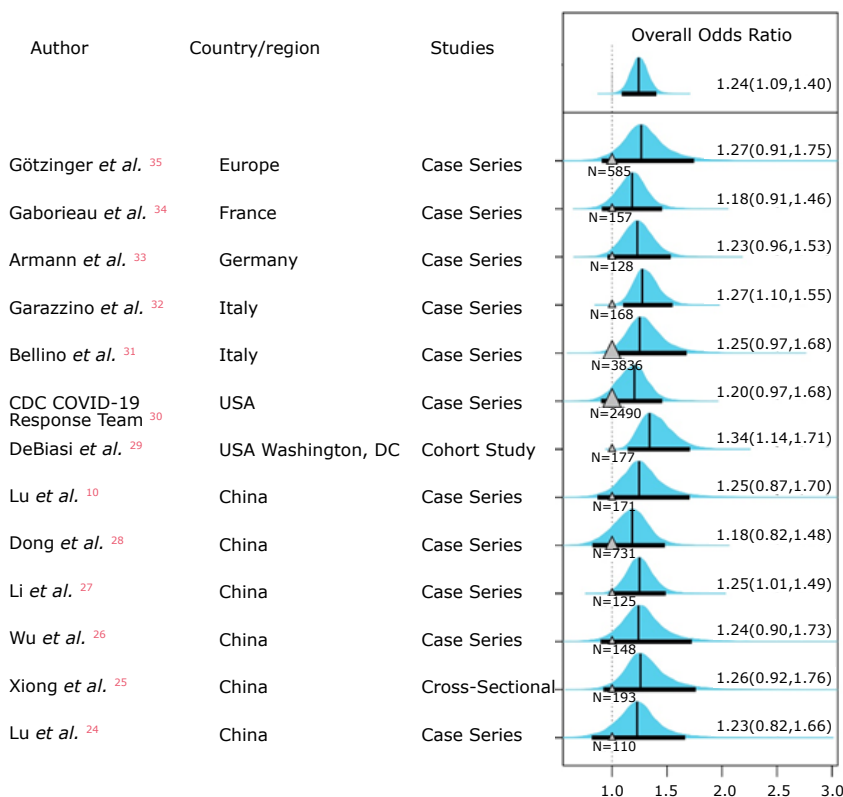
| Author | Country/region | Studies | Overall Odds Ratio |
|---|---|---|---|
| | | | 1.24(1.09,1.40) |
| Götzinger *et al.* 35 | Europe | Case Series | 1.27(0.91,1.75) N=585 |
| Gaborieau *et al.* 34 | France | Case Series | 1.18(0.91,1.46) N=157 |
| Armann *et al.* 33 | Germany | Case Series | 1.23(0.96,1.53) N=128 |
| Garazzino *et al.* 32 | Italy | Case Series | 1.27(1.10,1.55) N=168 |
| Bellino *et al.* 31 | Italy | Case Series | 1.25(0.97,1.68) N=3836 |
| CDC COVID-19 Response Team 30 | USA | Case Series | 1.20(0.97,1.68) N=2490 |
| DeBiasi *et al.* 29 | USA Washington, DC | Cohort Study | 1.34(1.14,1.71) N=177 |
| Lu *et al.* 10 | China | Case Series | 1.25(0.87,1.70) N=171 |
| Dong *et al.* 28 | China | Case Series | 1.18(0.82,1.48) N=731 |
| Li *et al.* 27 | China | Case Series | 1.25(1.01,1.49) N=125 |
| Wu *et al.* 26 | China | Case Series | 1.24(0.90,1.73) N=148 |
| Xiong *et al.* 25 | China | Cross-Sectional | 1.26(0.92,1.76) N=193 |
| Lu *et al.* 24 | China | Case Series | 1.23(0.82,1.66) N=110 |

1.0 1.5 2.0 2.5 3.0